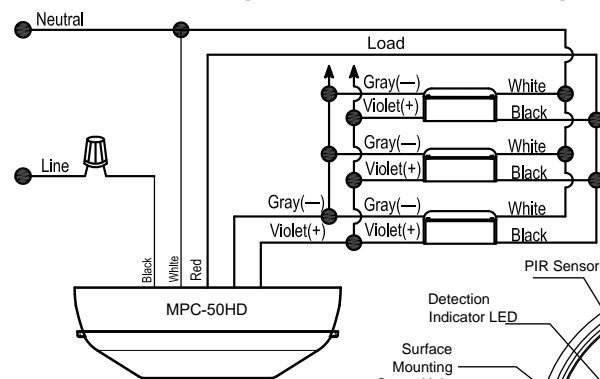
Neutral

Load

Gray(—)
Violet(+)
White
Black

Gray(—)
Violet(+)
White
Black

Gray(—)
Violet(+)
White
Black

Line

Gray(—)
Violet(+)

Black
White
Red

MPC-50HD

PIR Sensor

Detection
Indicator LED

Surface
Mounting
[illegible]